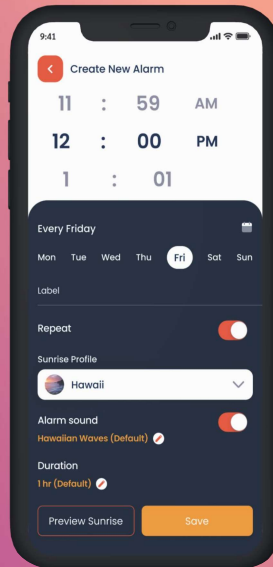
9:41

Create New Alarm

11 : 59 AM
12 : 00 PM
1 : 01

Every Friday

Mon Tue Wed Thu Fri Sat Sun

Label

Repeat

Sunrise Profile

Hawaii

Alarm sound
Hawaiian Waves (Default)

Duration
1 hr (Default)

Preview Sunrise
Save